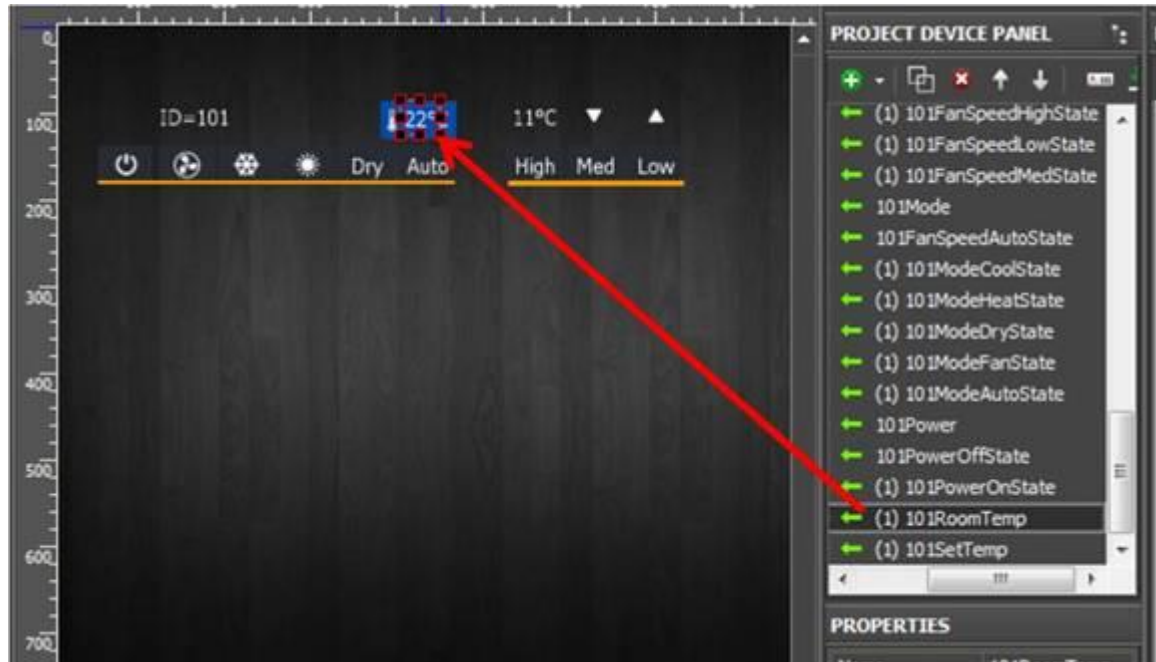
0
100
200
300
400
500
600
700

ID=101

22°

11°C ▼ ▲

Dry Auto

High Med Low

PROJECT DEVICE PANEL

(1) 101FanSpeedHighState
(1) 101FanSpeedLowState
(1) 101FanSpeedMedState
101Mode
101FanSpeedAutoState
(1) 101ModeCoolState
(1) 101ModeHeatState
(1) 101ModeDryState
(1) 101ModeFanState
(1) 101ModeAutoState
101Power
101PowerOffState
(1) 101PowerOnState
(1) 101RoomTemp
(1) 101SetTemp

PROPERTIES